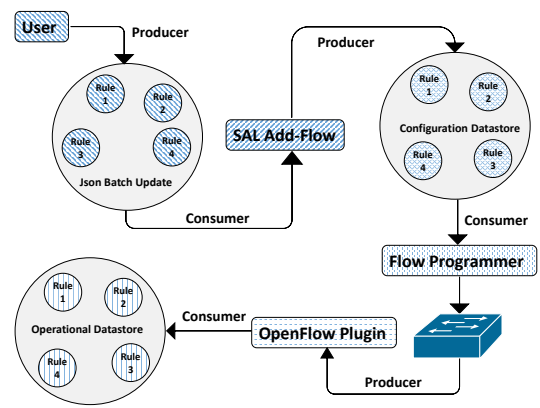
User

Producer

Rule 1
Rule 2
Rule 3
Rule 4

Json Batch Update

Consumer

SAL Add-Flow

Producer

Rule 1
Rule 2
Rule 4
Rule 3

Configuration Datastore

Consumer

Flow Programmer

Rule 1
Rule 2
Rule 4
Rule 3

Operational Datastore

Consumer

OpenFlow Plugin

Producer